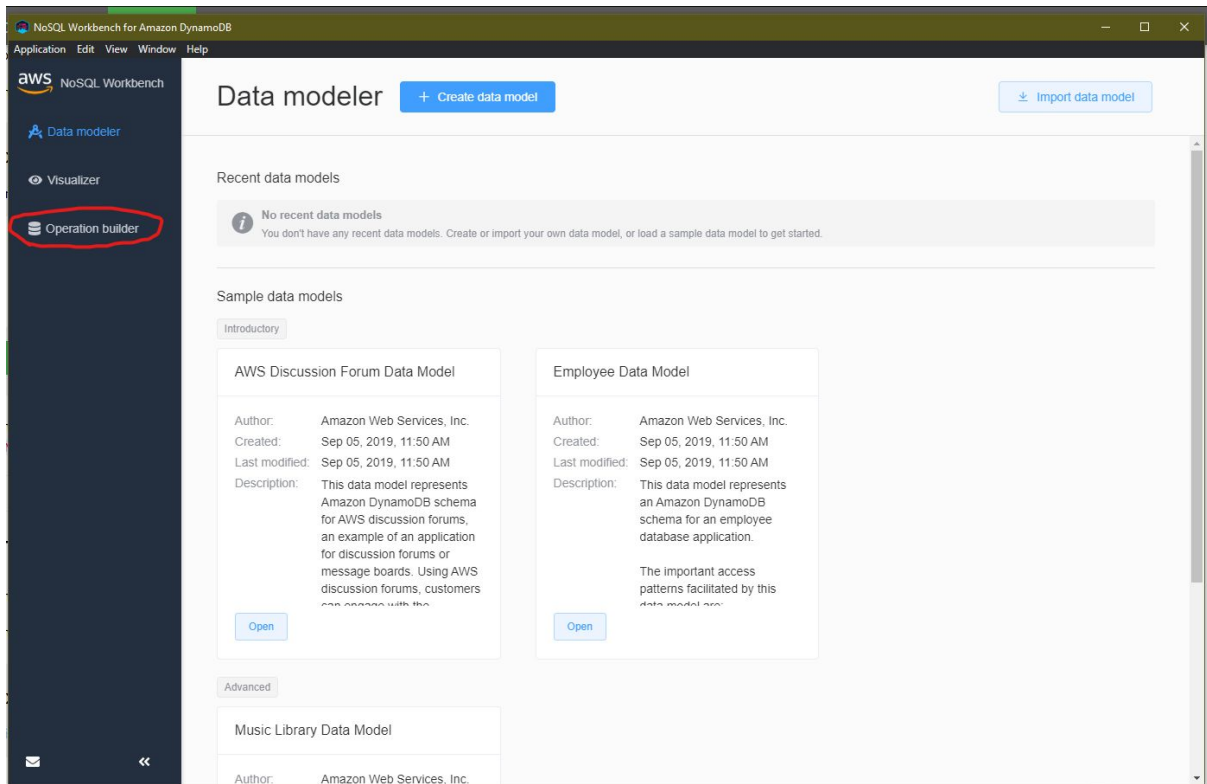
NoSQL Workbench for Amazon DynamoDB

Application Edit View Window Help

aws NoSQL Workbench

Data modeler

Visualizer

Operation builder

Data modeler

+ Create data model

Import data model

Recent data models

No recent data models
You don't have any recent data models. Create or import your own data model, or load a sample data model to get started.

Sample data models

Introductory

AWS Discussion Forum Data Model

| | |
|---|---|
| Author: | Amazon Web Services, Inc. |
| Created: | Sep 05, 2019, 11:50 AM |
| Last modified: | Sep 05, 2019, 11:50 AM |
| Description: | This data model represents Amazon DynamoDB schema for AWS discussion forums, an example of an application for discussion forums or message boards. Using AWS discussion forums, customers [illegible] |

Open

Employee Data Model

| | |
|---|---|
| Author: | Amazon Web Services, Inc. |
| Created: | Sep 05, 2019, 11:50 AM |
| Last modified: | Sep 05, 2019, 11:50 AM |
| Description: | This data model represents an Amazon DynamoDB schema for an employee database application. The important access patterns facilitated by this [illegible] |

Open

Advanced

Music Library Data Model

Author: Amazon Web Services, Inc.